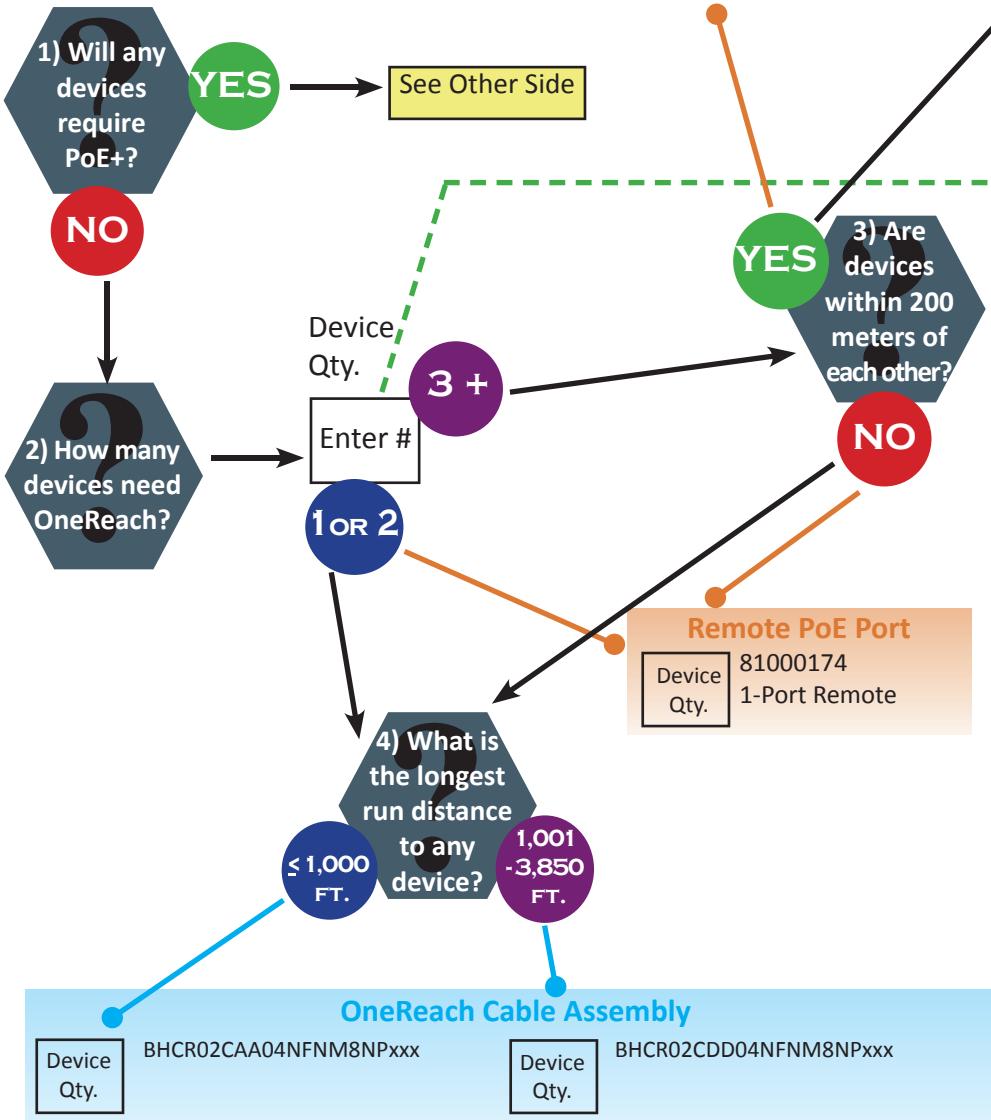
1) Will any devices require PoE+?

YES

See Other Side

NO

2) How many devices need OneReach?

Device Qty.

Enter #

3 +

1 OR 2

YES

3) Are devices within 200 meters of each other?

NO

Remote PoE Port

Device Qty.

81000174
1-Port Remote

4) What is the longest run distance to any device?

≤ 1,000 FT.

1,001 -3,850 FT.

OneReach Cable Assembly

Device Qty.

BHCR02CAA04NFNM8NPxxx

Device Qty.

BHCR02CDD04NFNM8NPxxx